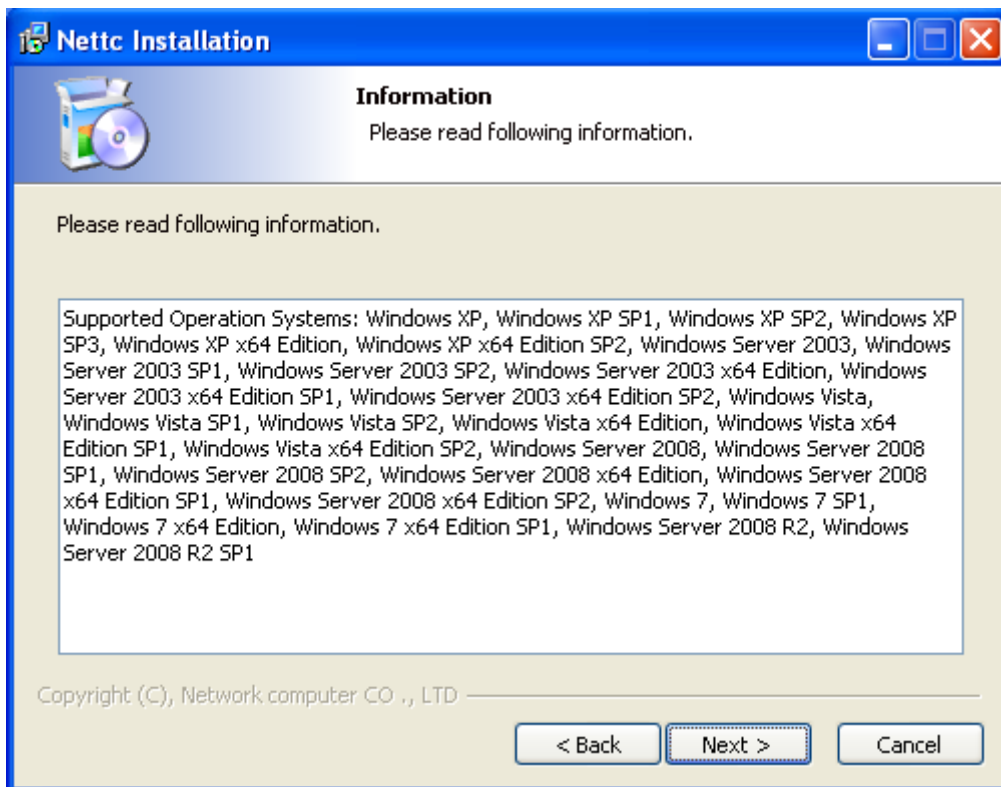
Nettc Installation

Information

Please read following information.

Please read following information.

Supported Operation Systems: Windows XP, Windows XP SP1, Windows XP SP2, Windows XP SP3, Windows XP x64 Edition, Windows XP x64 Edition SP2, Windows Server 2003, Windows Server 2003 SP1, Windows Server 2003 SP2, Windows Server 2003 x64 Edition, Windows Server 2003 x64 Edition SP1, Windows Server 2003 x64 Edition SP2, Windows Vista, Windows Vista SP1, Windows Vista SP2, Windows Vista x64 Edition, Windows Vista x64 Edition SP1, Windows Vista x64 Edition SP2, Windows Server 2008, Windows Server 2008 SP1, Windows Server 2008 SP2, Windows Server 2008 x64 Edition, Windows Server 2008 x64 Edition SP1, Windows Server 2008 x64 Edition SP2, Windows 7, Windows 7 SP1, Windows 7 x64 Edition, Windows 7 x64 Edition SP1, Windows Server 2008 R2, Windows Server 2008 R2 SP1

Copyright (C), Network computer CO ., LTD

< Back

Next >

Cancel